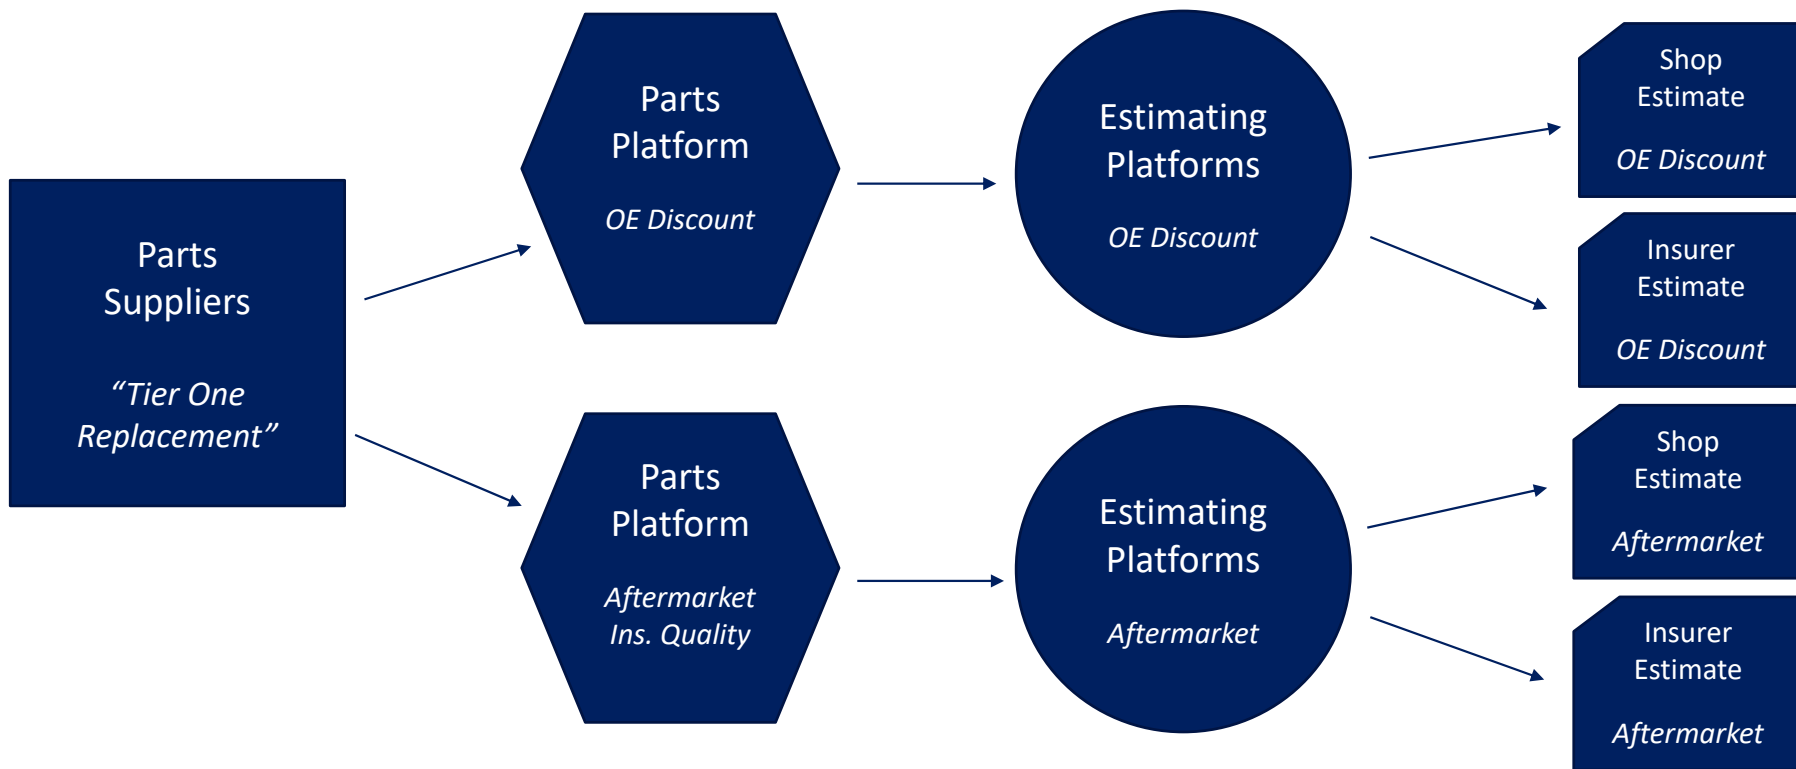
Parts Suppliers

“Tier One Replacement”

Parts Platform

OE Discount

Parts Platform

Aftermarket Ins. Quality

Estimating Platforms

OE Discount

Estimating Platforms

Aftermarket

Shop Estimate

OE Discount

Insurer Estimate

OE Discount

Shop Estimate

Aftermarket

Insurer Estimate

Aftermarket